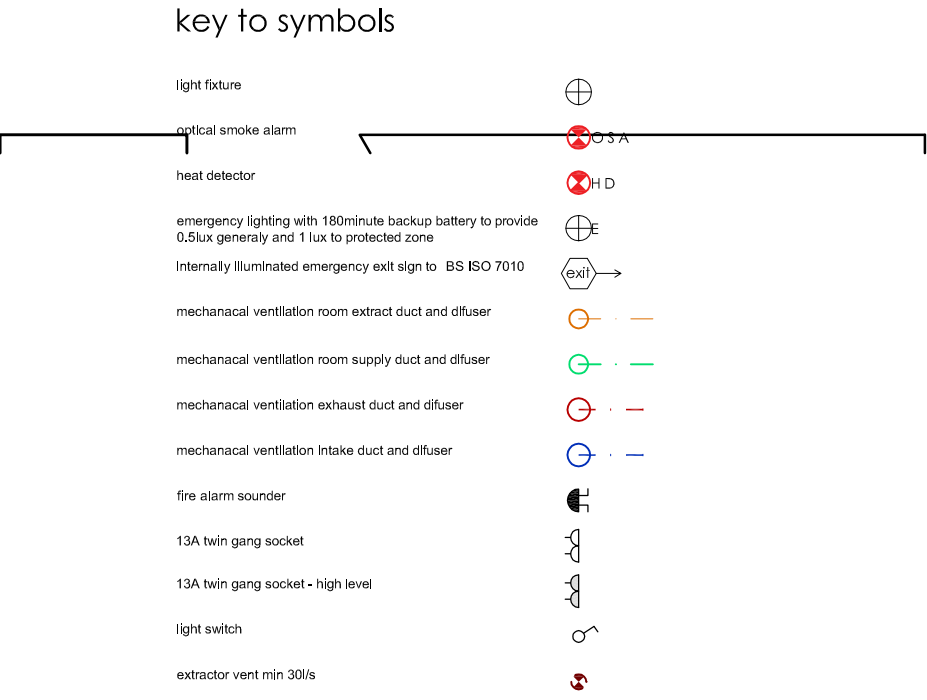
key to symbols

light fixture

optical smoke alarm

O S A

heat detector

H D

emergency lighting with 180minute backup battery to provide 0.5lux generaly and 1 lux to protected zone

E

internally illuminated emergency exit sign to BS ISO 7010

exit

mechanacal ventilation room extract duct and difuser

mechanacal ventilation room supply duct and difuser

mechanacal ventilation exhaust duct and difuser

mechanacal ventilation intake duct and difuser

fire alarm sounder

13A twin gang socket

13A twin gang socket - high level

light switch

extractor vent min 30l/s